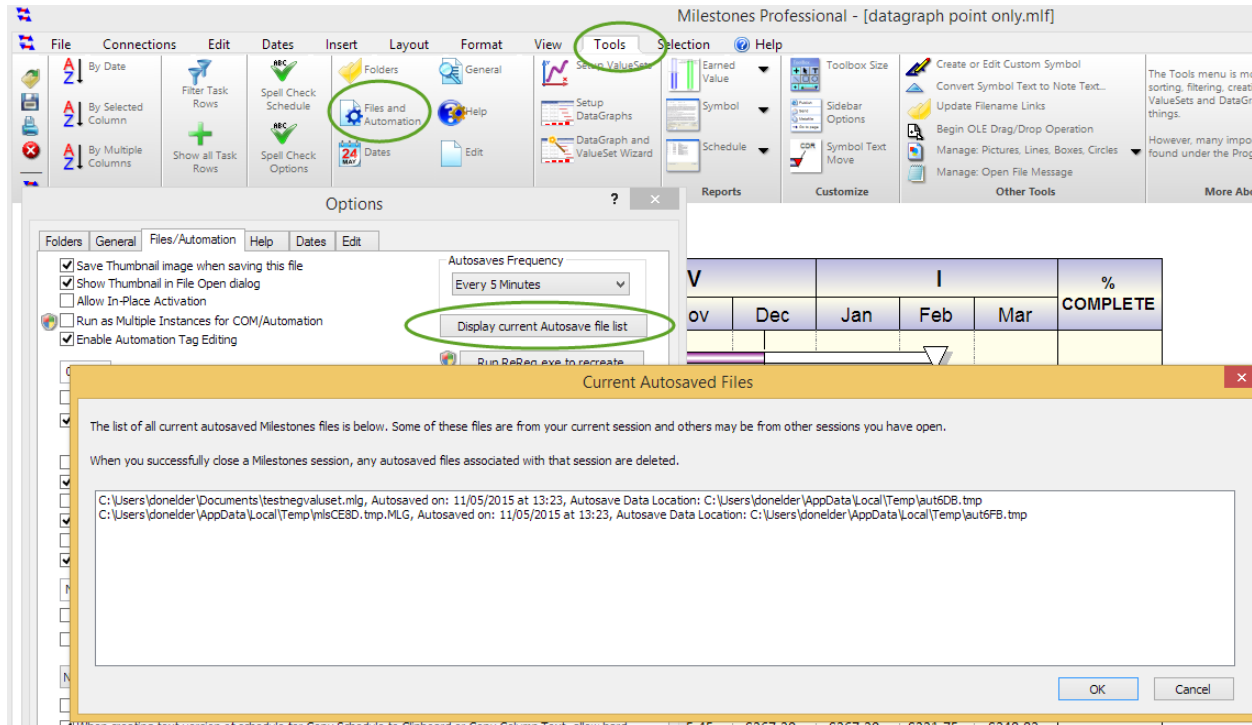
Milestones Professional - [datagraph point only.mlf]

File Connections Edit Dates Insert Layout Format View Tools Selection Help

By Date
By Selected Column
By Multiple Columns
Filter Task Rows
Show all Task Rows
Spell Check Schedule
Spell Check Options
Folders
Files and Automation
Dates
General
Help
Edit
Setup ValueSets
Setup DataGraphs
DataGraph and ValueSet Wizard
Earned Value
Symbol
Schedule
Reports
Toolbox Size
Sidebar Options
Symbol Text Move
Customize
Create or Edit Custom Symbol
Convert Symbol Text to Note Text...
Update Filename Links
Begin OLE Drag/Drop Operation
Manage: Pictures, Lines, Boxes, Circles
Manage: Open File Message
Other Tools
The Tools menu is mo sorting, filtering, creati ValueSets and DataGr things.
However, many impo found under the Prog
More Ab

Options

Folders General Files/Automation Help Dates Edit

Save Thumbnail image when saving this file
Show Thumbnail in File Open dialog
Allow In-Place Activation
Run as Multiple Instances for COM/Automation
Enable Automation Tag Editing

Autosaves Frequency
Every 5 Minutes
Display current Autosave file list
Run ReReg.exe to recreate

| V | | I | | | % COMPLETE |
|---|---|---|---|---|---|
| ov | Dec | Jan | Feb | Mar | |

Current Autosaved Files

The list of all current autosaved Milestones files is below. Some of these files are from your current session and others may be from other sessions you have open.

When you successfully close a Milestones session, any autosaved files associated with that session are deleted.

C:\Users\donelder\Documents\testnegvaluset.mlg, Autosaved on: 11/05/2015 at 13:23, Autosave Data Location: C:\Users\donelder\AppData\Local\Temp\aut6DB.tmp
C:\Users\donelder\AppData\Local\Temp\mlsCE8D.tmp.MLG, Autosaved on: 11/05/2015 at 13:23, Autosave Data Location: C:\Users\donelder\AppData\Local\Temp\aut6FB.tmp

OK Cancel

When creating text version of schedule for Copy Schedule to Clipboard or Copy Column Text, allow hard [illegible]